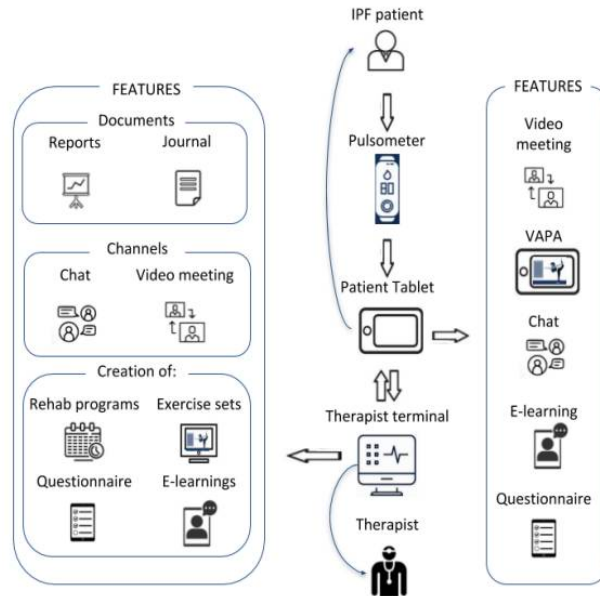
FEATURES

Documents

Reports

Journal

Channels

Chat

Video meeting

Creation of:

Rehab programs

Exercise sets

Questionnaire

E-learnings

IPF patient

Pulsometer

Patient Tablet

Therapist terminal

Therapist

FEATURES

Video meeting

VAPA

Chat

E-learning

Questionnaire